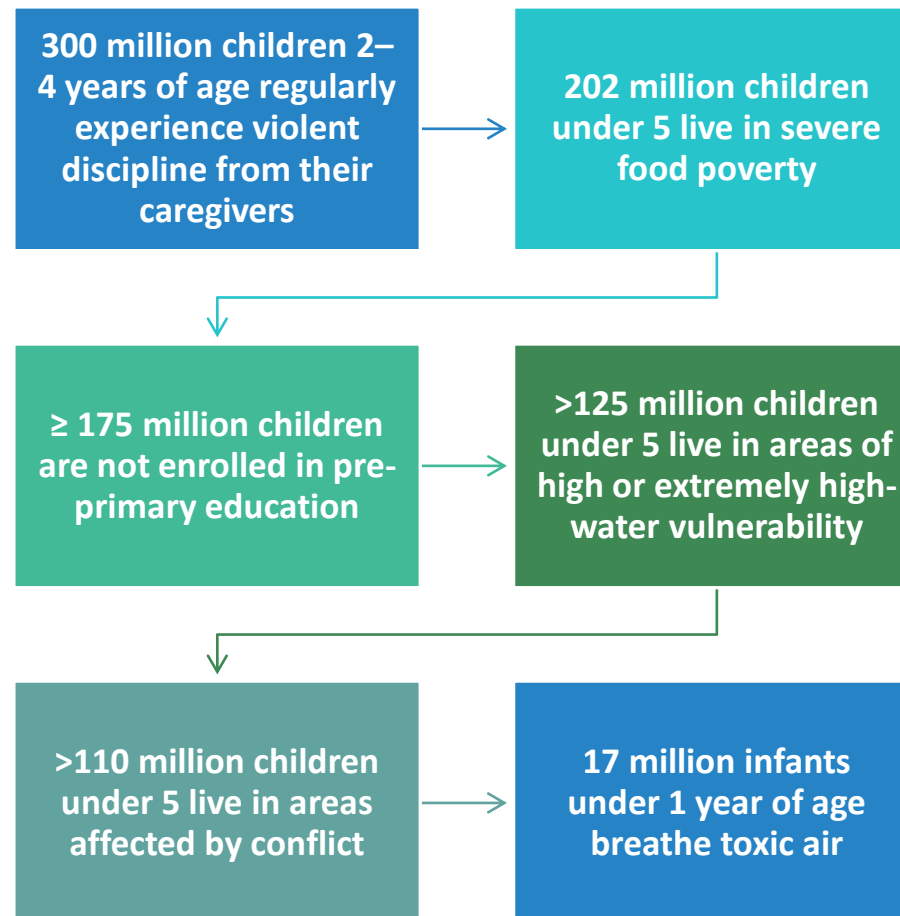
300 million children 2–4 years of age regularly experience violent discipline from their caregivers

202 million children under 5 live in severe food poverty

≥ 175 million children are not enrolled in pre-primary education

>125 million children under 5 live in areas of high or extremely high-water vulnerability

>110 million children under 5 live in areas affected by conflict

17 million infants under 1 year of age breathe toxic air